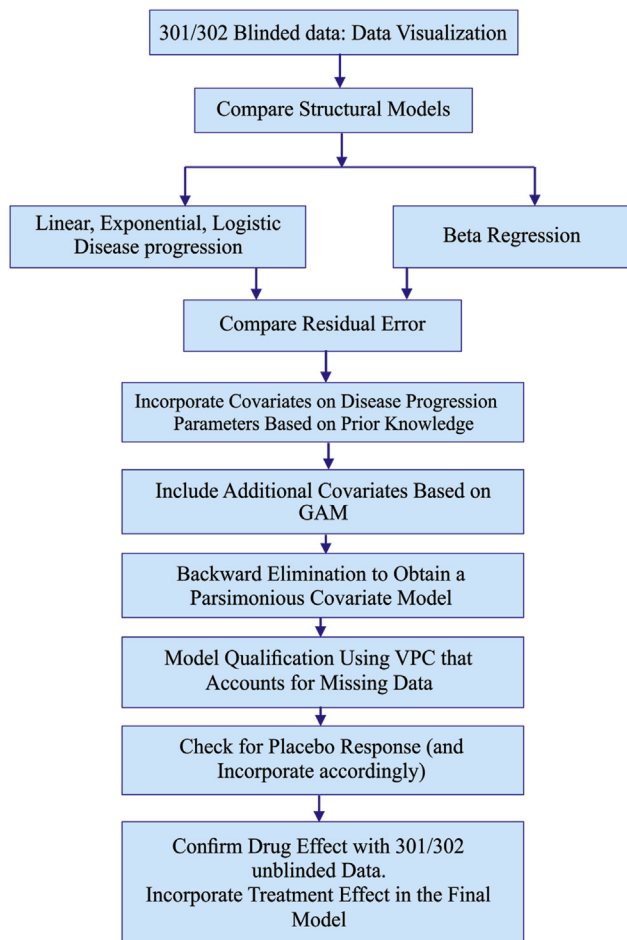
301/302 Blinded data: Data Visualization

Compare Structural Models

Linear, Exponential, Logistic Disease progression

Beta Regression

Compare Residual Error

Incorporate Covariates on Disease Progression Parameters Based on Prior Knowledge

Include Additional Covariates Based on GAM

Backward Elimination to Obtain a Parsimonious Covariate Model

Model Qualification Using VPC that Accounts for Missing Data

Check for Placebo Response (and Incorporate accordingly)

Confirm Drug Effect with 301/302 unblinded Data.
Incorporate Treatment Effect in the Final Model